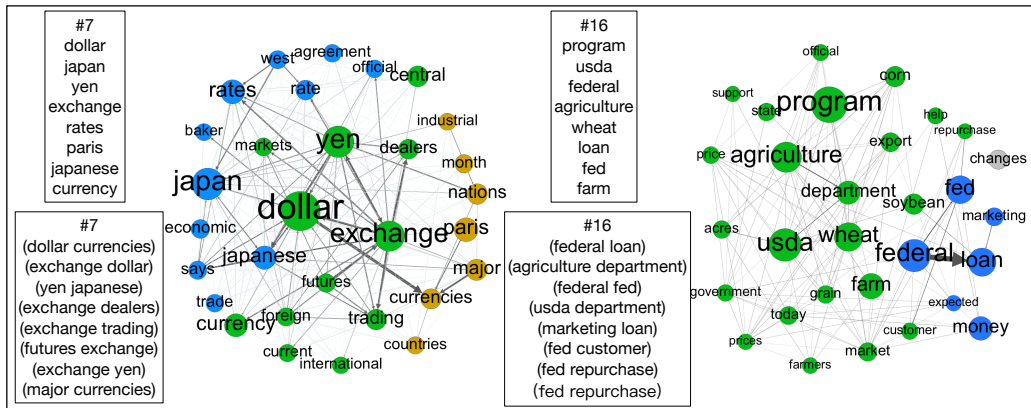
#7
dollar
japan
yen
exchange
rates
paris
japanese
currency

#7
(dollar currencies)
(exchange dollar)
(yen japanese)
(exchange dealers)
(exchange trading)
(futures exchange)
(exchange yen)
(major currencies)

west
agreement
official
rates
rate
central
industrial
baker
markets
yen
dealers
month
japan
nations
dollar
economic
exchange
paris
japanese
says
futures
major
trade
currencies
foreign
currency
trading
current
countries
international

#16
program
usda
federal
agriculture
wheat
loan
fed
farm

#16
(federal loan)
(agriculture department)
(federal fed)
(usda department)
(marketing loan)
(fed customer)
(fed repurchase)
(fed repurchase)

official
support
corn
program
state
help
repurchase
price
agriculture
export
changes
department
fed
soybean
marketing
acres
usda
wheat
federal
loan
farm
government
grain
expected
today
money
customer
prices
market
farmers